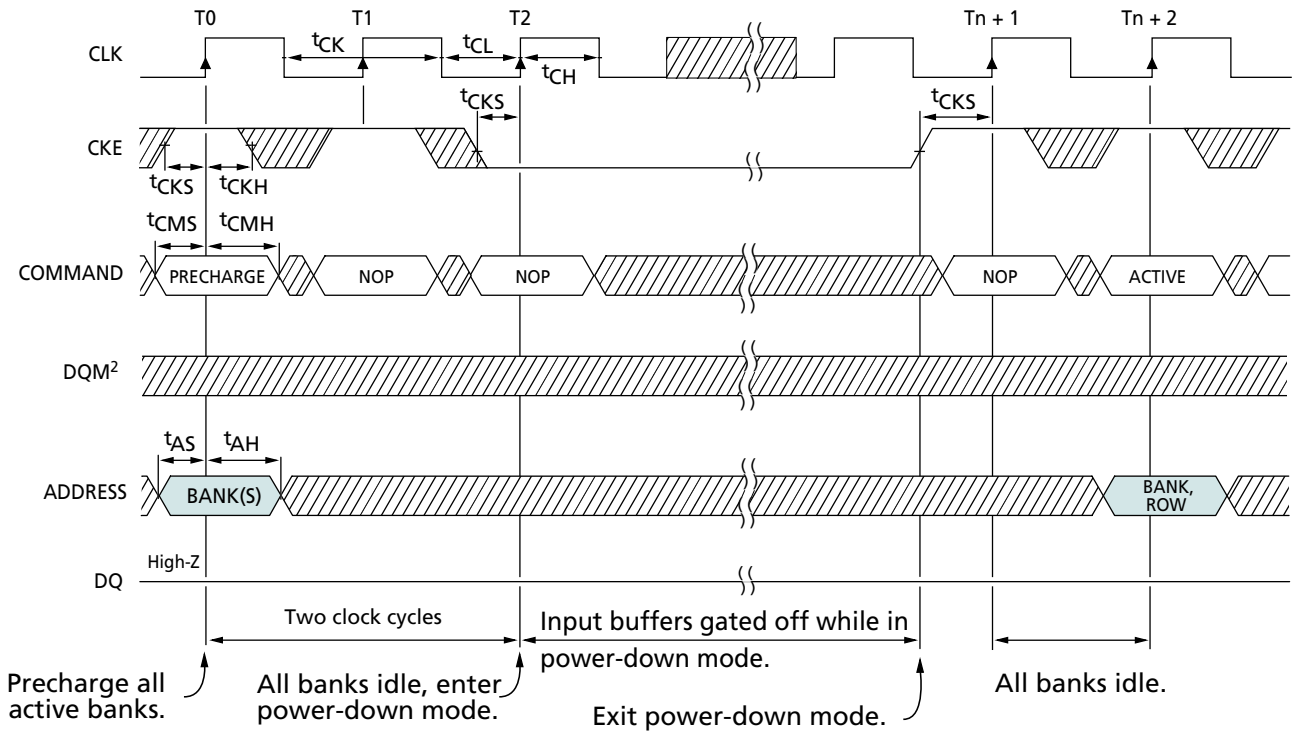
T0
T1
T2
Tn + 1
Tn + 2

CLK
$t_{CK}$
$t_{CL}$
$t_{CH}$
$t_{CKS}$
$t_{CKS}$

CKE
$t_{CKS}$
$t_{CKH}$

$t_{CMS}$
$t_{CMH}$

COMMAND
PRECHARGE
NOP
NOP
NOP
ACTIVE

DQM$^2$

$t_{AS}$
$t_{AH}$

ADDRESS
BANK(S)
BANK, ROW

High-Z
DQ

Two clock cycles

Input buffers gated off while in power-down mode.

Precharge all active banks.

All banks idle, enter power-down mode.

Exit power-down mode.

All banks idle.